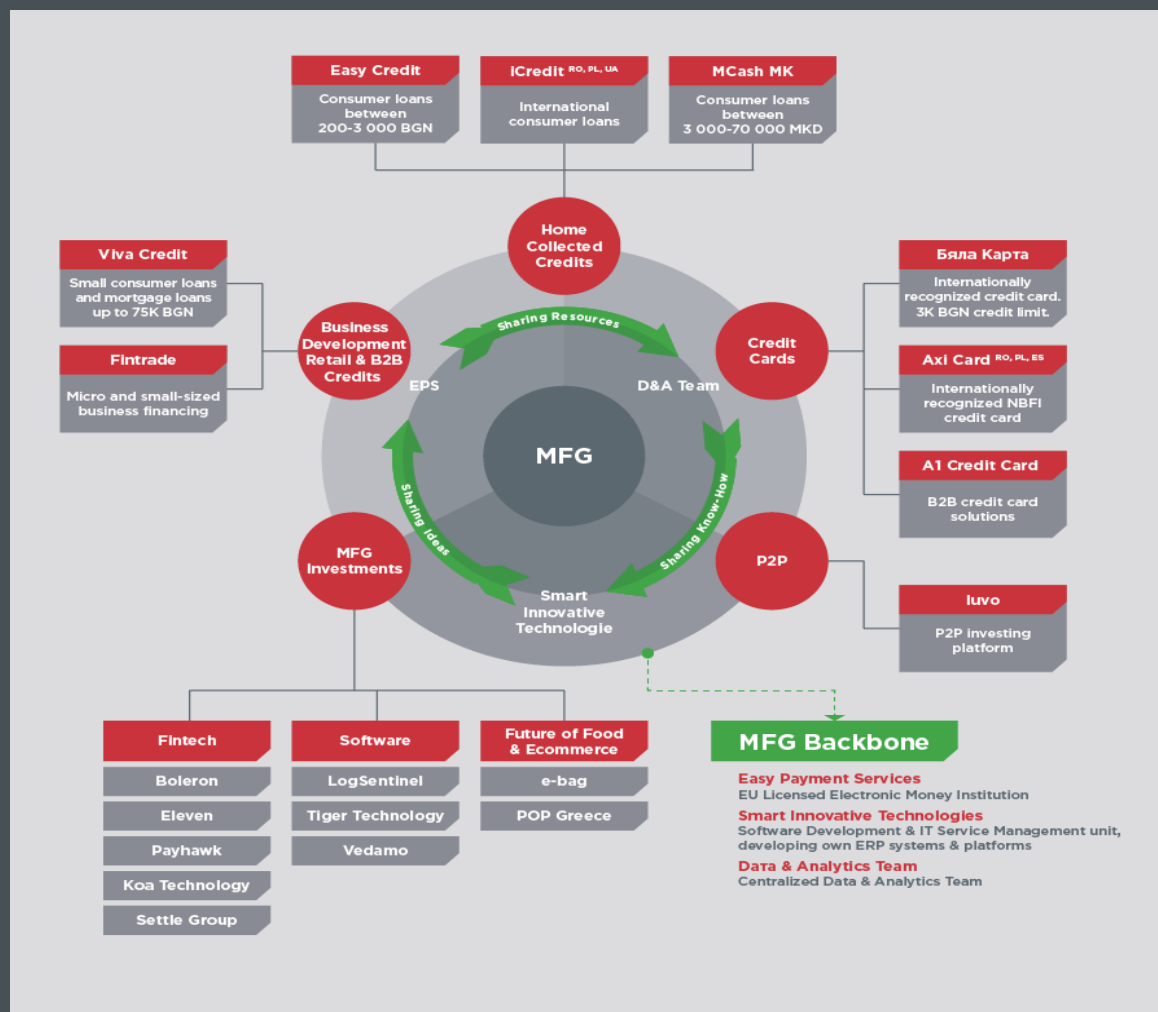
Easy Credit
Consumer loans between 200-3 000 BGN

iCredit $^{RO, PL, UA}$
International consumer loans

MCash MK
Consumer loans between 3 000-70 000 MKD

Viva Credit
Small consumer loans and mortgage loans up to 75K BGN

Fintrade
Micro and small-sized business financing

Бяла Карта
Internationally recognized credit card. 3K BGN credit limit.

Axi Card $^{RO, PL, ES}$
Internationally recognized NBFI credit card

A1 Credit Card
B2B credit card solutions

Home Collected Credits

Business Development Retail & B2B Credits

Credit Cards

Sharing Resources

EPS

D&A Team

MFG

Sharing Ideas

Sharing Know-How

MFG Investments

P2P

Smart Innovative Technologie

Iuvo
P2P investing platform

Fintech
Boleron
Eleven
Payhawk
Koa Technology
Settle Group

Software
LogSentinel
Tiger Technology
Vedamo

Future of Food & Ecommerce
e-bag
POP Greece

MFG Backbone
Easy Payment Services
EU Licensed Electronic Money Institution
Smart Innovative Technologies
Software Development & IT Service Management unit, developing own ERP systems & platforms
Data & Analytics Team
Centralized Data & Analytics Team